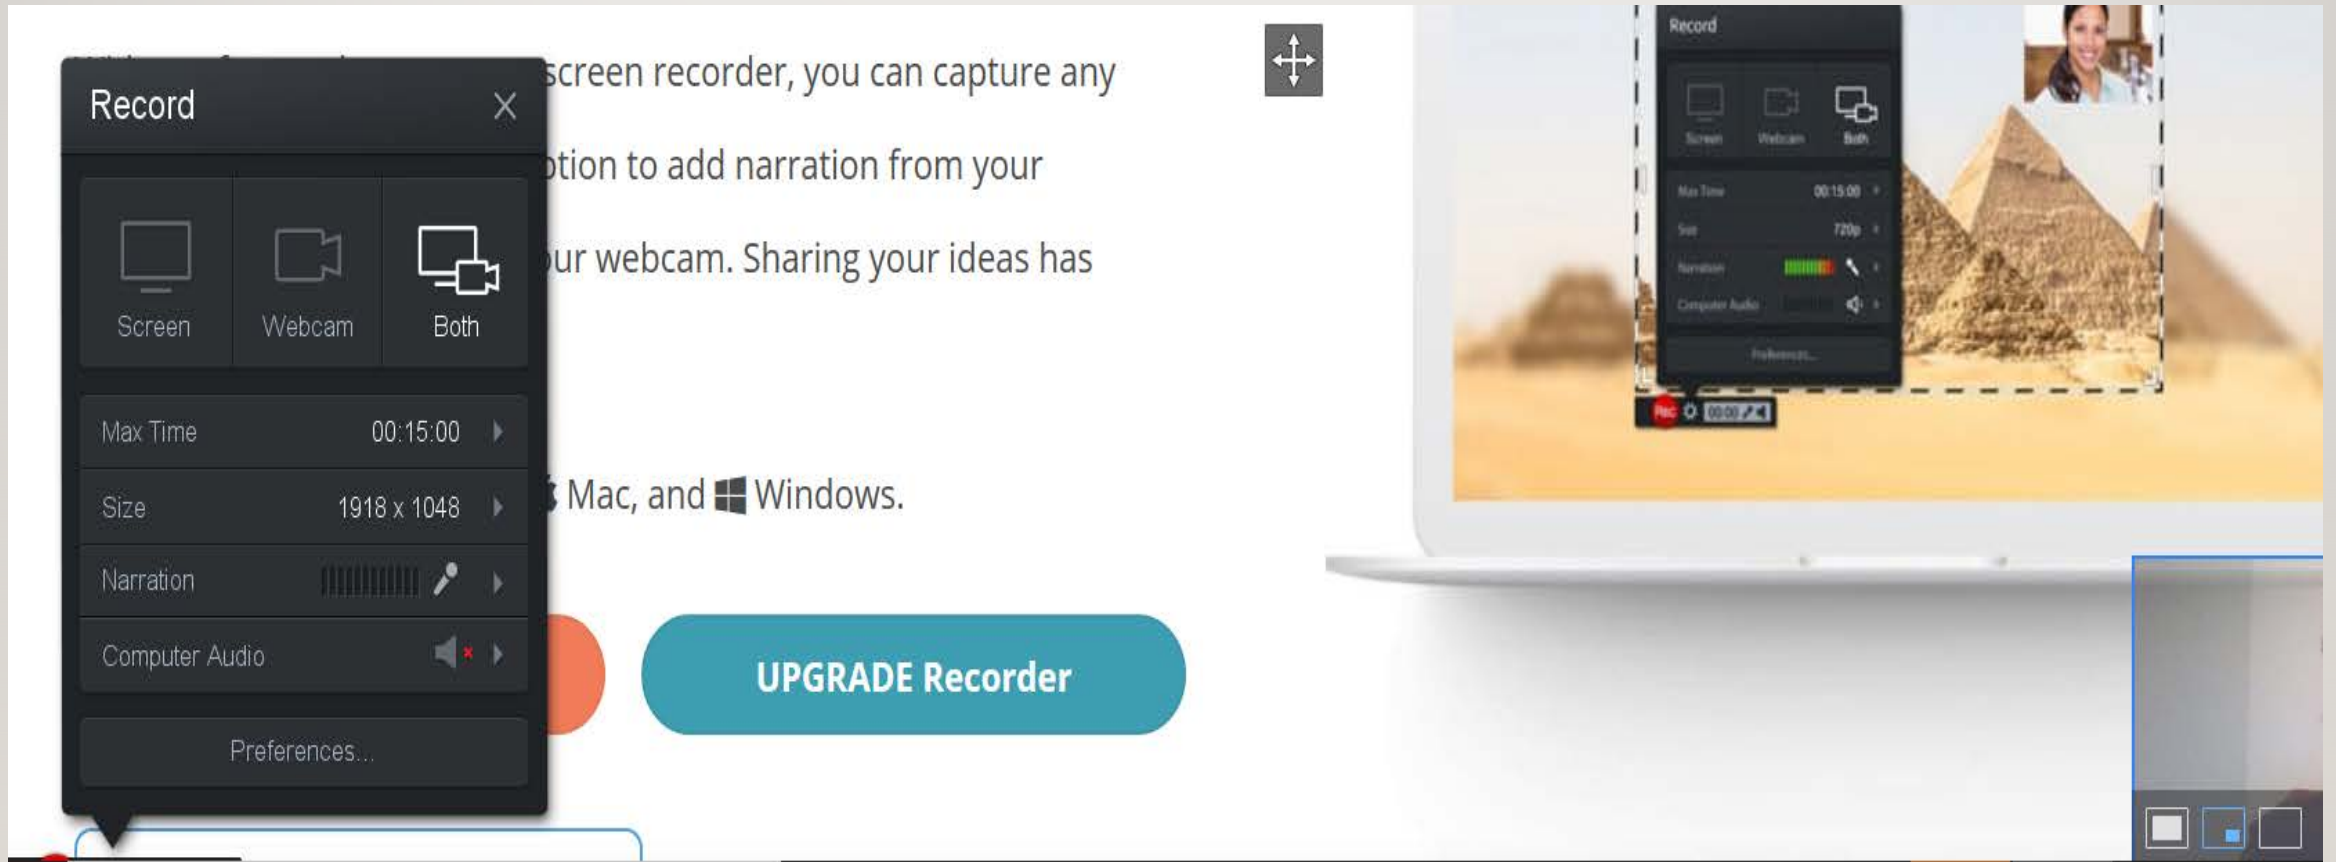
Record

Screen
Webcam
Both

Max Time 00:15:00
Size 1918 x 1048
Narration
Computer Audio

Preferences...

screen recorder, you can capture any

ption to add narration from your

ur webcam. Sharing your ideas has

Mac, and Windows.

UPGRADE Recorder

Record
Screen
Webcam
Both
Max Time 00:15:00
Size 720p
Narration
Computer Audio
Preferences...
Rec 00:00